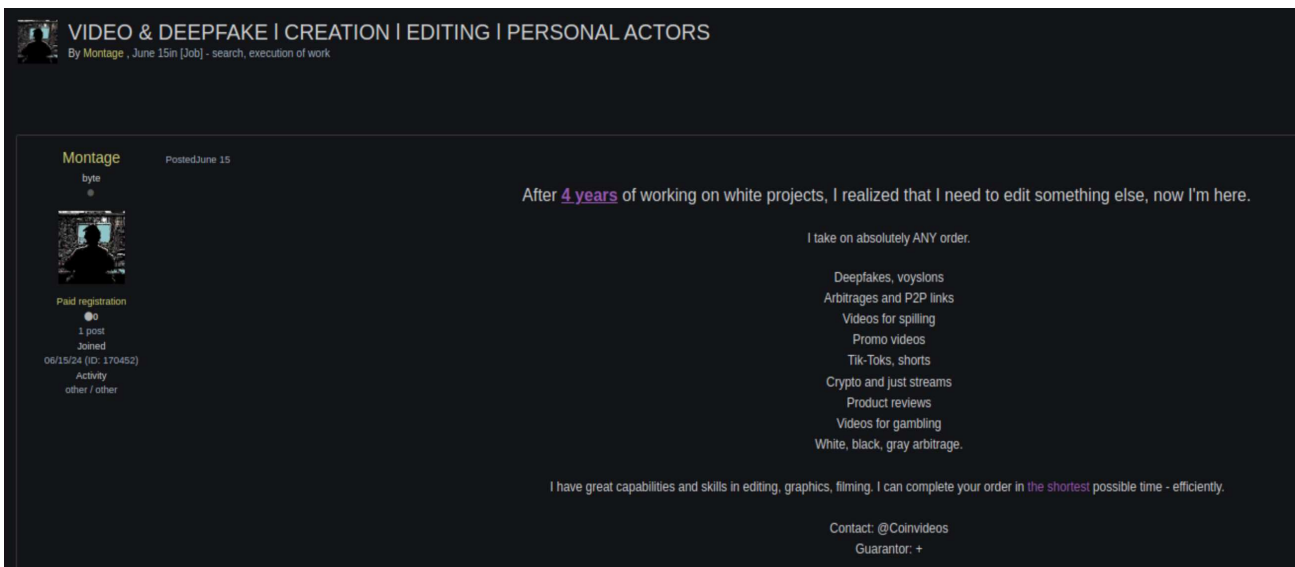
VIDEO & DEEPFAKE I CREATION I EDITING I PERSONAL ACTORS
By Montage , June 15in [Job] - search, execution of work

Montage
byte

Paid registration
0
1 post
Joined
06/15/24 (ID: 170452)
Activity
other / other

PostedJune 15

After 4 years of working on white projects, I realized that I need to edit something else, now I'm here.

I take on absolutely ANY order.

Deepfakes, voyslons
Arbitrages and P2P links
Videos for spilling
Promo videos
Tik-Toks, shorts
Crypto and just streams
Product reviews
Videos for gambling
White, black, gray arbitrage.

I have great capabilities and skills in editing, graphics, filming. I can complete your order in the shortest possible time - efficiently.

Contact: @Coinvideos
Guarantor: +